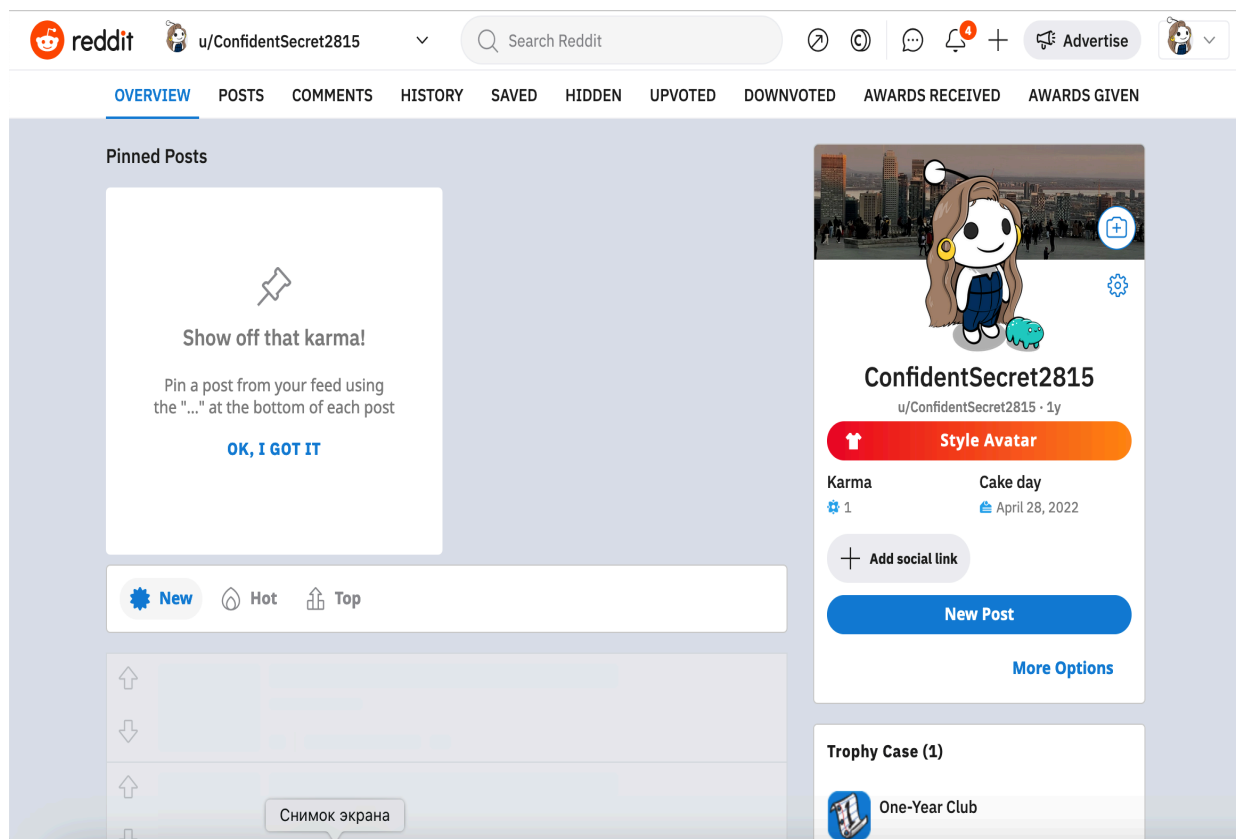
reddit u/ConfidentSecret2815 Search Reddit 4 Advertise

OVERVIEW POSTS COMMENTS HISTORY SAVED HIDDEN UPVOTED DOWNVOTED AWARDS RECEIVED AWARDS GIVEN

Pinned Posts

Show off that karma!

Pin a post from your feed using the "..." at the bottom of each post

OK, I GOT IT

New Hot Top

ConfidentSecret2815

u/ConfidentSecret2815 · 1y

Style Avatar

Karma
1

Cake day
April 28, 2022

Add social link

New Post

More Options

Trophy Case (1)

One-Year Club

Снимок экрана